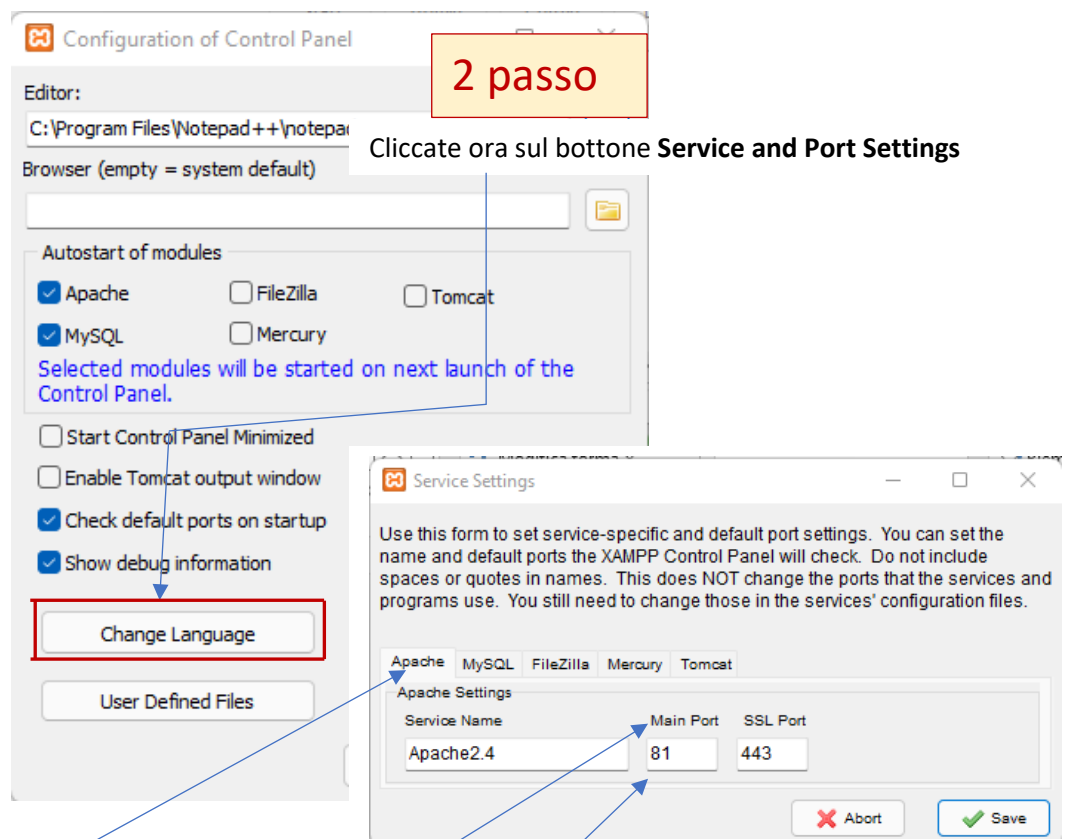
Configuration of Control Panel

2 passo

Editor:

C:\Program Files\Notepad++\notepa

Cliccate ora sul bottone **Service and Port Settings**

Browser (empty = system default)

Autostart of modules

Apache FileZilla Tomcat

MySQL Mercury

Selected modules will be started on next launch of the Control Panel.

Start Control Panel Minimized

Enable Tomcat output window

Check default ports on startup

Show debug information

Change Language

User Defined Files

Service Settings

Use this form to set service-specific and default port settings. You can set the name and default ports the XAMPP Control Panel will check. Do not include spaces or quotes in names. This does NOT change the ports that the services and programs use. You still need to change those in the services' configuration files.

Apache MySQL FileZilla Mercury Tomcat

Apache Settings

| Service Name | Main Port | SSL Port |
|---|---|---|
| Apache2.4 | 81 | 443 |

Abort Save